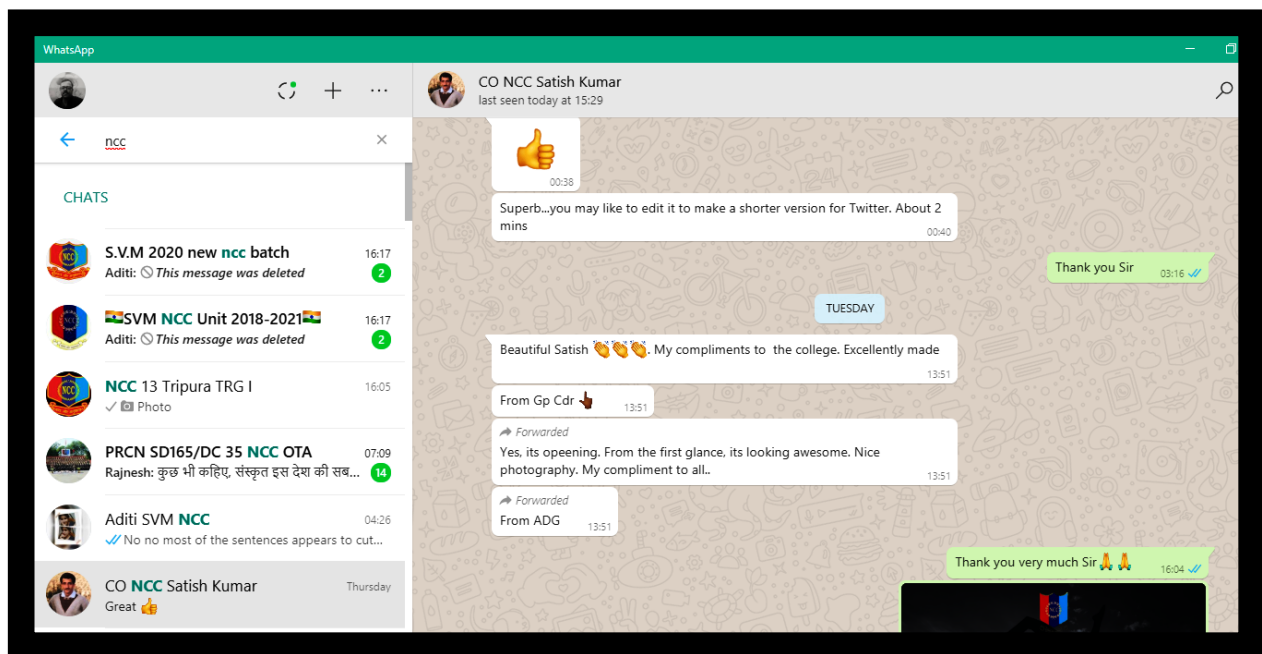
WhatsApp

ncc

CHATS

S.V.M 2020 new ncc batch 16:17
Aditi: This message was deleted 2

SVM NCC Unit 2018-2021 16:17
Aditi: This message was deleted 2

NCC 13 Tripura TRG I 16:05
Photo

PRCN SD165/DC 35 NCC OTA 07:09
Rajnesh: कुछ भी कहिए, संस्कृत इस देश की सब... 14

Aditi SVM NCC 04:26
No no most of the sentences appears to cut...

CO NCC Satish Kumar Thursday
Great 👍

CO NCC Satish Kumar
last seen today at 15:29

👍 00:38

Superb...you may like to edit it to make a shorter version for Twitter. About 2 mins 00:40

Thank you Sir 03:16

TUESDAY

Beautiful Satish 👏👏👏. My compliments to the college. Excellently made 13:51

From Gp Cdr 👆 13:51

Forwarded
Yes, its opeening. From the first glance, its looking awesome. Nice photography. My compliment to all.. 13:51

Forwarded
From ADG 13:51

Thank you very much Sir🙏🙏 16:04